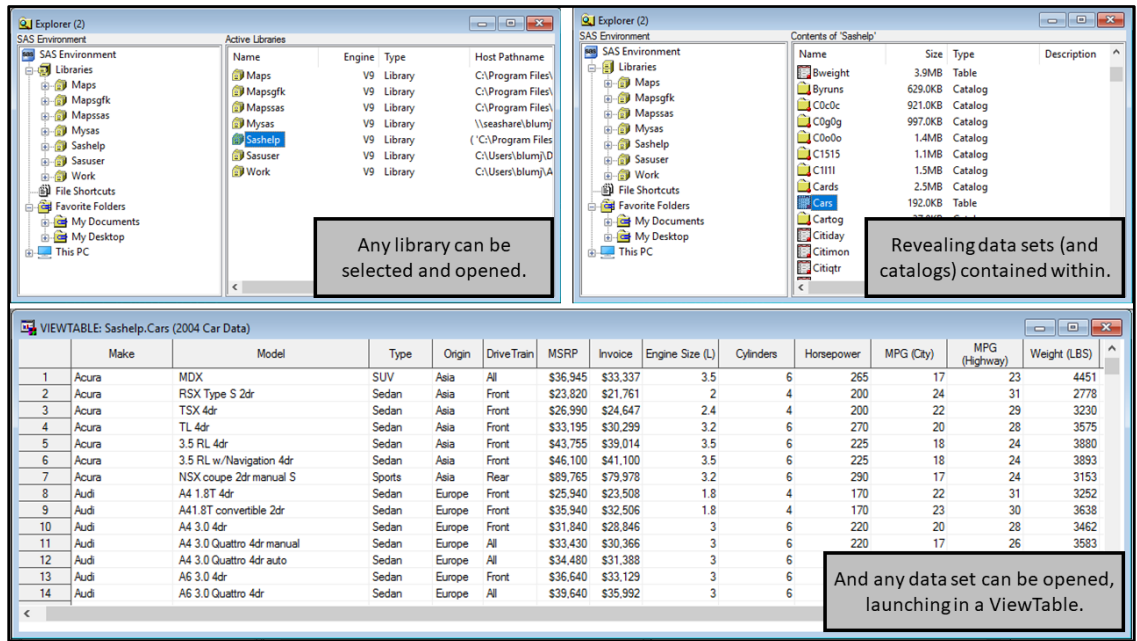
Explorer (2)

SAS Environment

SAS Environment
Libraries
Maps
Mapsgfk
Mapssas
Mysas
Sashelp
Sasuser
Work
File Shortcuts
Favorite Folders
My Documents
My Desktop
This PC

Active Libraries

| Name | Engine | Type | Host Pathname |
|---|---|---|---|
| Maps | V9 | Library | C:\Program Files\ |
| Mapsgfk | V9 | Library | C:\Program Files\ |
| Mapssas | V9 | Library | C:\Program Files\ |
| Mysas | V9 | Library | \\seashare\blumj\ |
| Sashelp | V9 | Library | ('C:\Program Files |
| Sasuser | V9 | Library | C:\Users\blumj\D |
| Work | V9 | Library | C:\Users\blumj\A |

Any library can be selected and opened.

Explorer (2)

SAS Environment

SAS Environment
Libraries
Maps
Mapsgfk
Mapssas
Mysas
Sashelp
Sasuser
Work
File Shortcuts
Favorite Folders
My Documents
My Desktop
This PC

Contents of 'Sashelp'

| Name | Size | Type | Description |
|---|---|---|---|
| Bweight | 3.9MB | Table | |
| Byruns | 629.0KB | Catalog | |
| C0c0c | 921.0KB | Catalog | |
| C0g0g | 997.0KB | Catalog | |
| C0o0o | 1.4MB | Catalog | |
| C1515 | 1.1MB | Catalog | |
| C1l1l | 1.5MB | Catalog | |
| Cards | 2.5MB | Catalog | |
| Cars | 192.0KB | Table | |
| Cartog | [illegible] | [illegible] | |
| Citiday | | | |
| Citimon | | | |
| Citiqtr | | | |

Revealing data sets (and catalogs) contained within.

VIEWTABLE: Sashelp.Cars (2004 Car Data)

| | Make | Model | Type | Origin | DriveTrain | MSRP | Invoice | Engine Size (L) | Cylinders | Horsepower | MPG (City) | MPG (Highway) | Weight (LBS) |
|---|---|---|---|---|---|---|---|---|---|---|---|---|---|
| 1 | Acura | MDX | SUV | Asia | All | $36,945 | $33,337 | 3.5 | 6 | 265 | 17 | 23 | 4451 |
| 2 | Acura | RSX Type S 2dr | Sedan | Asia | Front | $23,820 | $21,761 | 2 | 4 | 200 | 24 | 31 | 2778 |
| 3 | Acura | TSX 4dr | Sedan | Asia | Front | $26,990 | $24,647 | 2.4 | 4 | 200 | 22 | 29 | 3230 |
| 4 | Acura | TL 4dr | Sedan | Asia | Front | $33,195 | $30,299 | 3.2 | 6 | 270 | 20 | 28 | 3575 |
| 5 | Acura | 3.5 RL 4dr | Sedan | Asia | Front | $43,755 | $39,014 | 3.5 | 6 | 225 | 18 | 24 | 3880 |
| 6 | Acura | 3.5 RL w/Navigation 4dr | Sedan | Asia | Front | $46,100 | $41,100 | 3.5 | 6 | 225 | 18 | 24 | 3893 |
| 7 | Acura | NSX coupe 2dr manual S | Sports | Asia | Rear | $89,765 | $79,978 | 3.2 | 6 | 290 | 17 | 24 | 3153 |
| 8 | Audi | A4 1.8T 4dr | Sedan | Europe | Front | $25,940 | $23,508 | 1.8 | 4 | 170 | 22 | 31 | 3252 |
| 9 | Audi | A41.8T convertible 2dr | Sedan | Europe | Front | $35,940 | $32,506 | 1.8 | 4 | 170 | 23 | 30 | 3638 |
| 10 | Audi | A4 3.0 4dr | Sedan | Europe | Front | $31,840 | $28,846 | 3 | 6 | 220 | 20 | 28 | 3462 |
| 11 | Audi | A4 3.0 Quattro 4dr manual | Sedan | Europe | All | $33,430 | $30,366 | 3 | 6 | 220 | 17 | 26 | 3583 |
| 12 | Audi | A4 3.0 Quattro 4dr auto | Sedan | Europe | All | $34,480 | $31,388 | 3 | 6 | | | | |
| 13 | Audi | A6 3.0 4dr | Sedan | Europe | Front | $36,640 | $33,129 | 3 | 6 | | | | |
| 14 | Audi | A6 3.0 Quattro 4dr | Sedan | Europe | All | $39,640 | $35,992 | 3 | 6 | | | | |

And any data set can be opened, launching in a ViewTable.